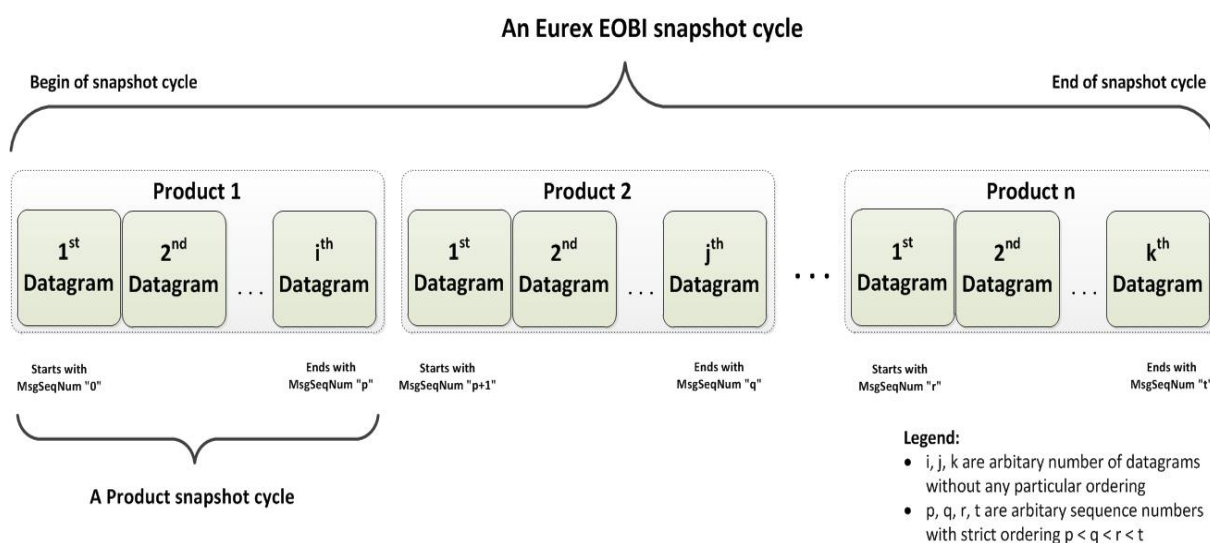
An Eurex EOBI snapshot cycle

Begin of snapshot cycle

End of snapshot cycle

Product 1

$1^{st}$ Datagram

$2^{nd}$ Datagram

...

$i^{th}$ Datagram

Product 2

$1^{st}$ Datagram

$2^{nd}$ Datagram

...

$j^{th}$ Datagram

...

Product n

$1^{st}$ Datagram

$2^{nd}$ Datagram

...

$k^{th}$ Datagram

Starts with MsgSeqNum "0"

Ends with MsgSeqNum "p"

Starts with MsgSeqNum "p+1"

Ends with MsgSeqNum "q"

Starts with MsgSeqNum "r"

Ends with MsgSeqNum "t"

A Product snapshot cycle

Legend:
• i, j, k are arbitary number of datagrams without any particular ordering
• p, q, r, t are arbitary sequence numbers with strict ordering p < q < r < t